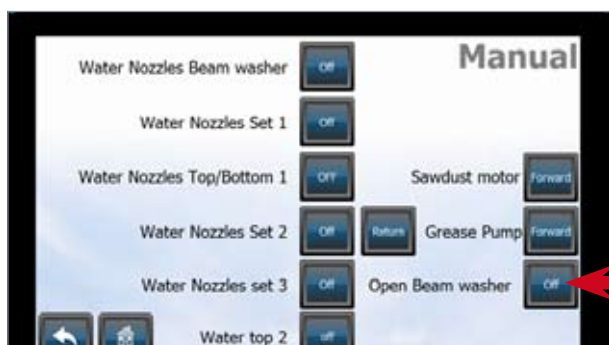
Manual

Water Nozzles Beam washer Off

Water Nozzles Set 1 Off

Water Nozzles Top/Bottom 1 Off

Sawdust motor Forward

Water Nozzles Set 2 Off

Return

Grease Pump Forward

Water Nozzles set 3 Off

Open Beam washer Off

Water top 2 off